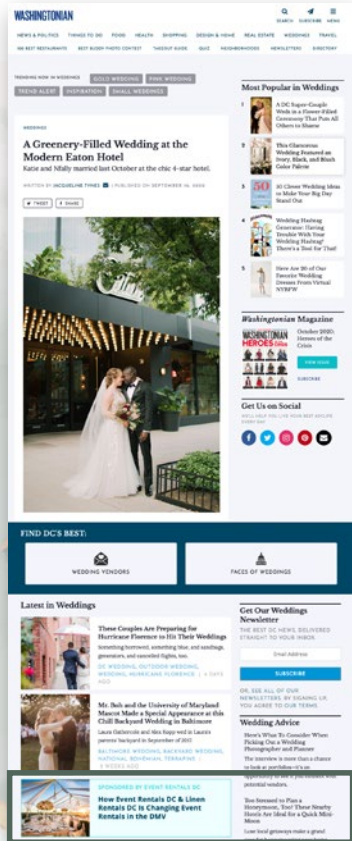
WASHINGTONIAN

SEARCH SUBSCRIBE MENU

NEWS & POLITICS THINGS TO DO FOOD HEALTH SHOPPING DESIGN & HOME REAL ESTATE WEDDINGS TRAVEL

100 BEST RESTAURANTS BEST BUDDY PHOTO CONTEST TAKEOUT GUIDE QUIZ NEIGHBORHOODS NEWSLETTERS DIRECTORY

TRENDING NOW IN WEDDINGS GOLD WEDDING PINK WEDDING TREND ALERT INSPIRATION SMALL WEDDINGS

WEDDINGS

A Greenery-Filled Wedding at the Modern Eaton Hotel

Katie and Nfally married last October at the chic 4-star hotel.

WRITTEN BY JACQUELINE TYNES | PUBLISHED ON SEPTEMBER 14, 2020

TWEET SHARE

Most Popular in Weddings

1 A DC Super-Couple Weds in a Flower-Filled Ceremony That Puts All Others to Shame

2 This Glamorous Wedding Featured an Ivory, Black, and Blush Color Palette

3 30 Clever Wedding Ideas to Make Your Big Day Stand Out

4 Wedding Hashtag Generator: Having Trouble With Your Wedding Hashtag? There's a Tool for That!

5 Here Are 30 of Our Favorite Wedding Dresses From Virtual NYBFW

Washingtonian Magazine

WASHINGTONIAN HEROES

October 2020: Heroes of the Crisis

VIEW ISSUE

SUBSCRIBE

Get Us on Social

WE'LL HELP YOU LIVE YOUR BEST EXPLORE EVERY DAY

FIND DC'S BEST:

WEDDING VENDORS

FACES OF WEDDINGS

Latest in Weddings

These Couples Are Preparing for Hurricane Florence to Hit Their Weddings

Something borrowed, something blue, and sandbags, generators, and canceled flights, too.

DC WEDDINGS, OUTDOOR WEDDING, WEDDING, HURRICANE FLORENCE | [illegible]

Mr. Boh and the University of Maryland Mascot Made a Special Appearance at This Chill Backyard Wedding in Baltimore

Laura Gallancola and Alex Rappy wed in Laura's parents' backyard in September of 2017.

BALTIMORE WEDDINGS, BACKYARD WEDDING, NATIONAL BOHEMIAN, TERRAPINS | 4 WEEKS AGO

SPONSORED BY EVENT RENTALS DC

How Event Rentals DC & Linen Rentals DC Is Changing Event Rentals in the DMV

Get Our Weddings Newsletter

THE BEST DC NEWS, DELIVERED STRAIGHT TO YOUR INBOX

Email Address

SUBSCRIBE

OR, SEE ALL OF OUR NEWSLETTERS. BY SIGNING UP, YOU AGREE TO OUR TERMS

Wedding Advice

Here's What To Consider When Picking Out a Wedding Photographer and Planner

The interview is more than a chance to look at portfolios—it's an opportunity to see if you connect with potential vendors.

Too Stressed to Plan a Honeymoon, Too? These Nearby Hotels Are Ideal for a Quick Mini-Moon

Low-key getaways make a grand